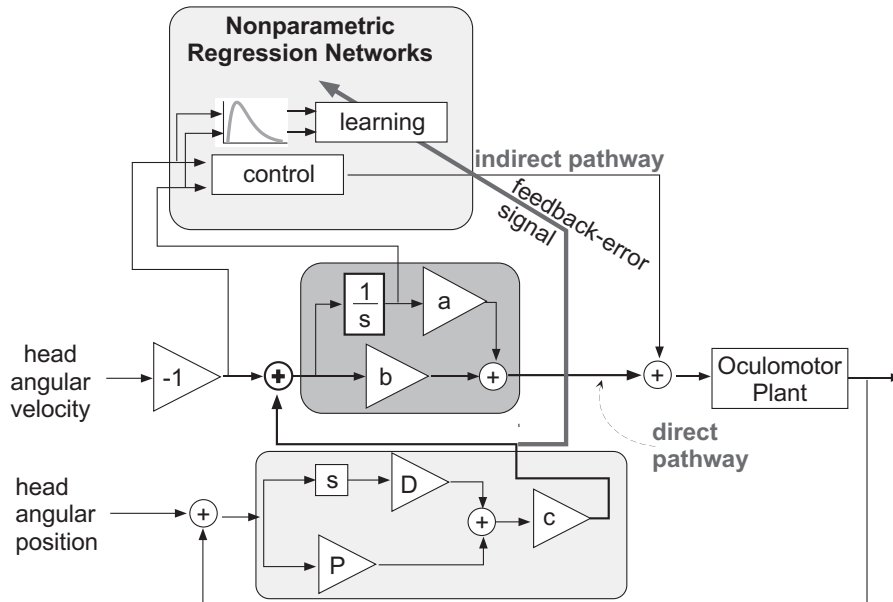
Nonparametric Regression Networks

learning

control

indirect pathway

feedback-error signal

$\frac{1}{s}$

a

head angular velocity

-1

+

b

+

+

Oculomotor Plant

direct pathway

head angular position

+

s

D

+

c

P